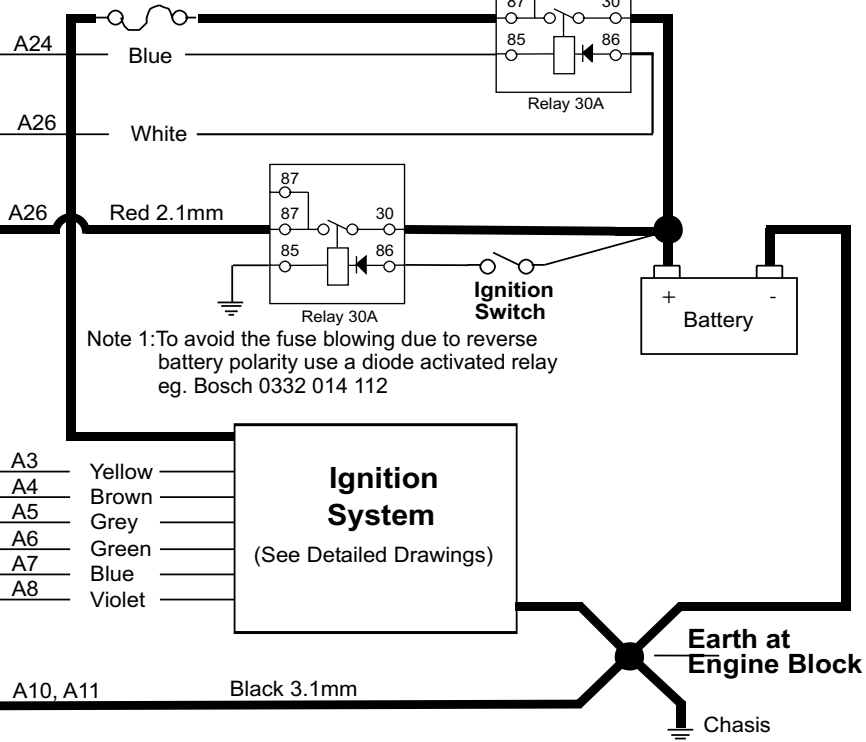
87
30
A24
Blue
85
86
Relay 30A
A26
White
87
A26
Red 2.1mm
87
30
85
86
Relay 30A
Ignition Switch
+
-
Battery
Note 1: To avoid the fuse blowing due to reverse battery polarity use a diode activated relay eg. Bosch 0332 014 112

| | |
|---|---|
| A3 | Yellow |
| A4 | Brown |
| A5 | Grey |
| A6 | Green |
| A7 | Blue |
| A8 | Violet |

Ignition System
(See Detailed Drawings)
Earth at Engine Block
A10, A11
Black 3.1mm
Chasis